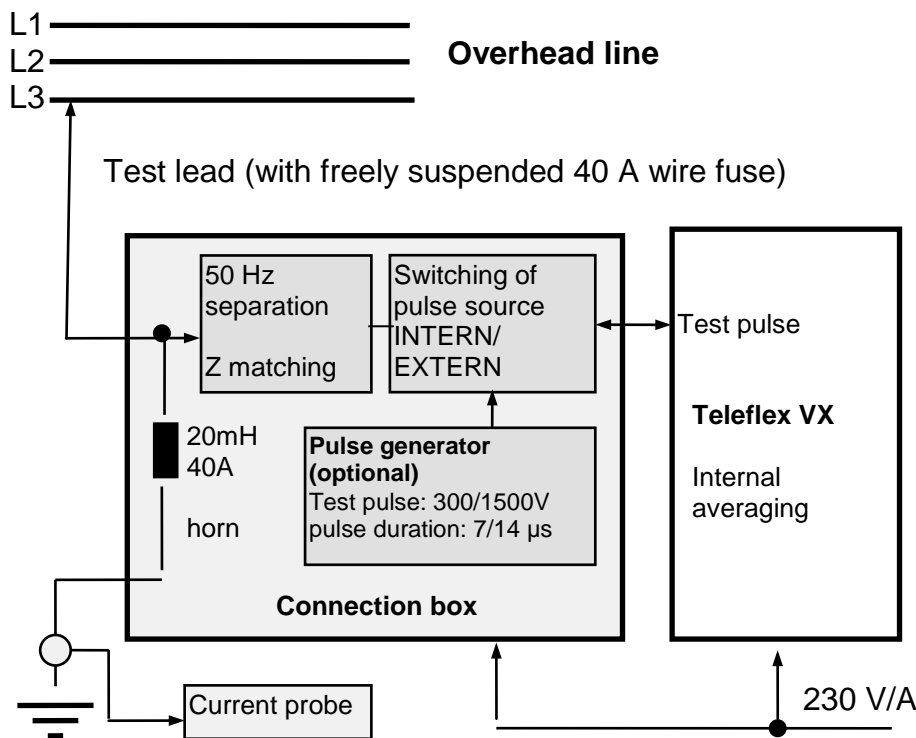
L1
L2
L3

Overhead line

Test lead (with freely suspended 40 A wire fuse)

50 Hz separation

Z matching

Switching of pulse source INTERN/ EXTERN

Test pulse

Teleflex VX

Internal averaging

20mH
40A

horn

Pulse generator (optional)
Test pulse: 300/1500V
pulse duration: 7/14 µs

Connection box

Current probe

230 V/A